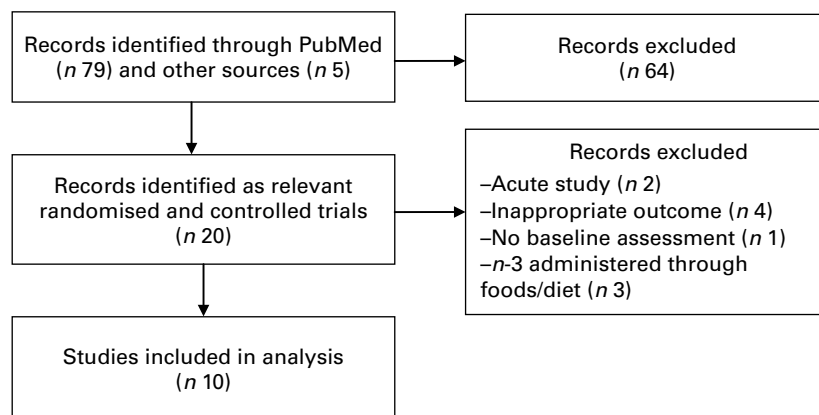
Records identified through PubMed ($n$ 79) and other sources ($n$ 5)

Records excluded ($n$ 64)

Records identified as relevant randomised and controlled trials ($n$ 20)

Records excluded
–Acute study ($n$ 2)
–Inappropriate outcome ($n$ 4)
–No baseline assessment ($n$ 1)
–$n$-3 administered through foods/diet ($n$ 3)

Studies included in analysis ($n$ 10)